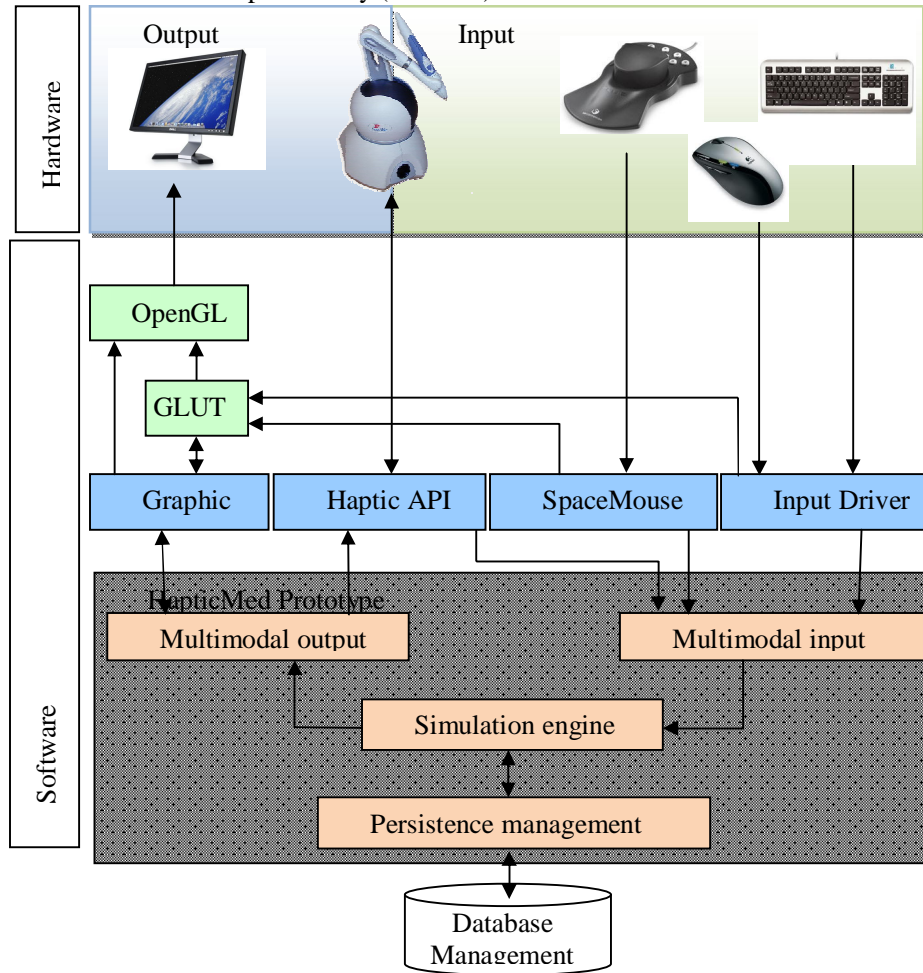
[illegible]

Hardware

Output

Input

Software

OpenGL

GLUT

Graphic

Haptic API

SpaceMouse

Input Driver

HapticMed Prototype

Multimodal output

Multimodal input

Simulation engine

Persistence management

Database Management